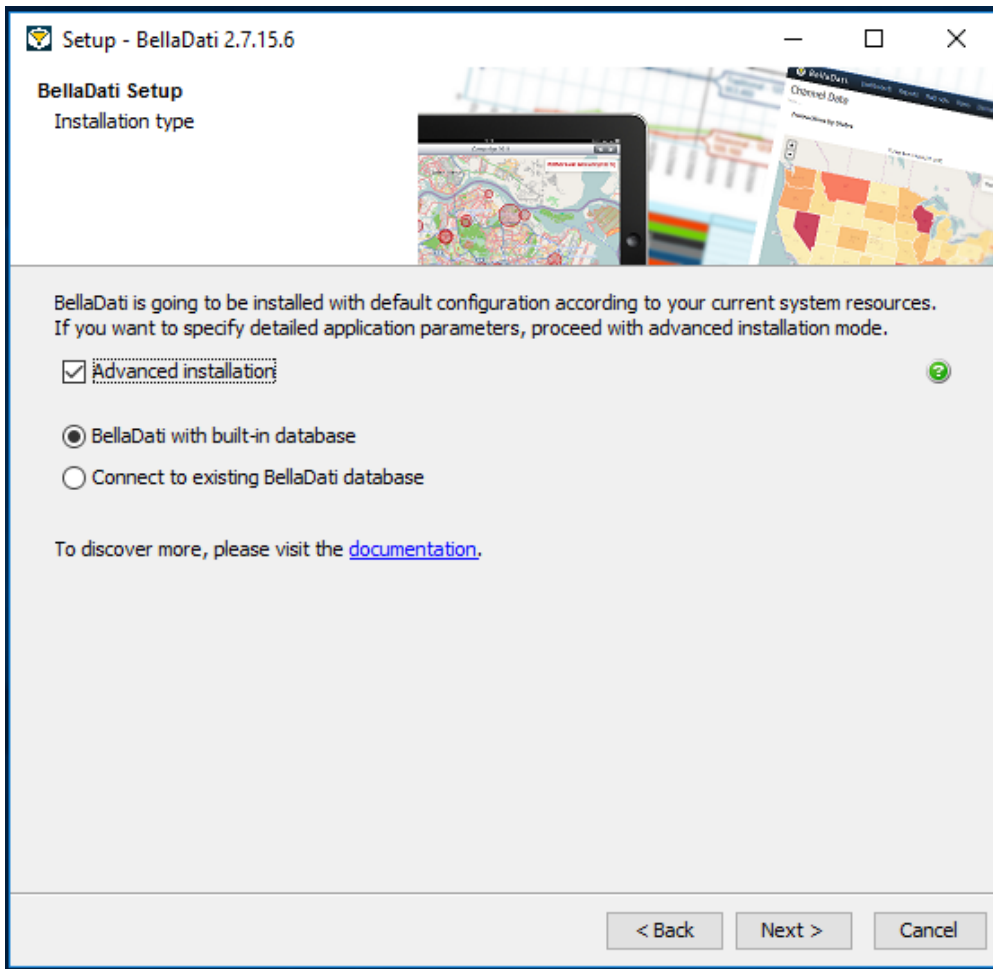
Setup - BellaDati 2.7.15.6

BellaDati Setup
Installation type

BellaDati
Channel Data

BellaDati is going to be installed with default configuration according to your current system resources. If you want to specify detailed application parameters, proceed with advanced installation mode.

Advanced installation

BellaDati with built-in database

Connect to existing BellaDati database

To discover more, please visit the documentation.

< Back
Next >
Cancel